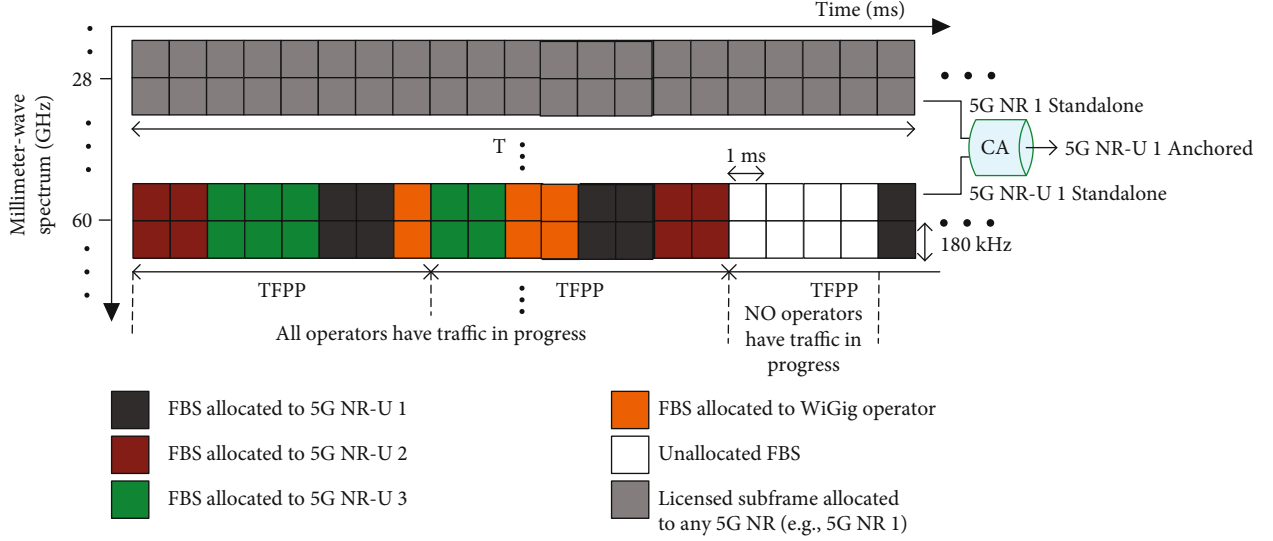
Time (ms)

Millimeter-wave spectrum (GHz)

28

60

T

1 ms

180 kHz

5G NR 1 Standalone

CA

5G NR-U 1 Anchored

5G NR-U 1 Standalone

TFPP

TFPP

TFPP

All operators have traffic in progress

NO operators have traffic in progress

FBS allocated to 5G NR-U 1

FBS allocated to 5G NR-U 2

FBS allocated to 5G NR-U 3

FBS allocated to WiGig operator

Unallocated FBS

Licensed subframe allocated to any 5G NR (e.g., 5G NR 1)